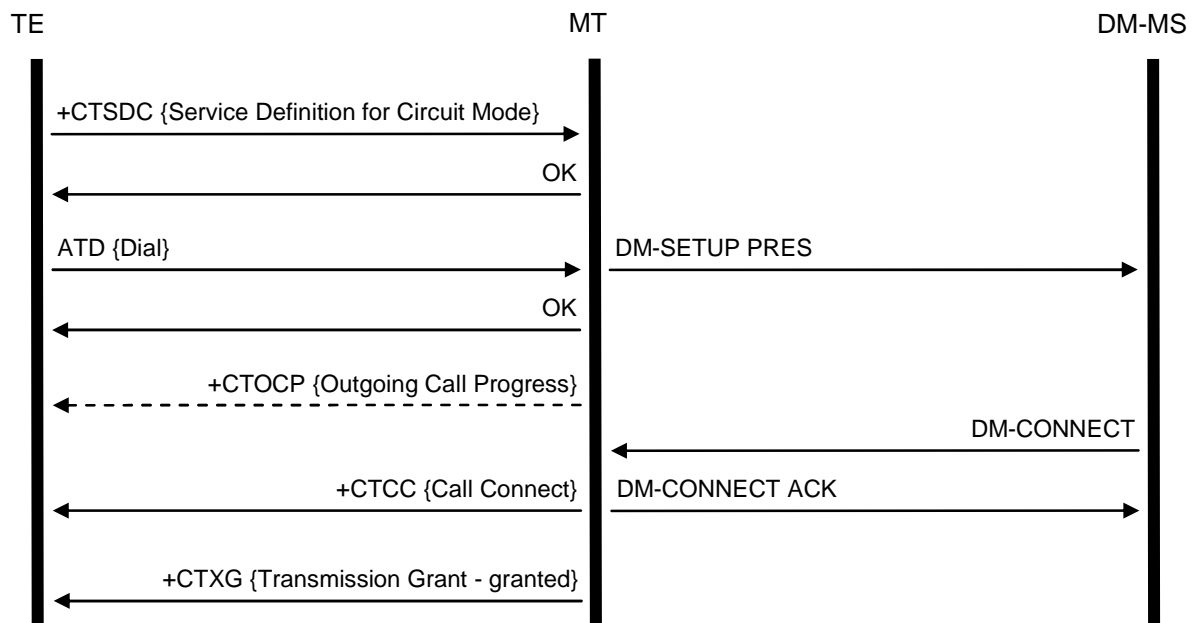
TE

MT

DM-MS

+CTSDC {Service Definition for Circuit Mode}

OK

ATD {Dial}

DM-SETUP PRES

OK

+CTOCP {Outgoing Call Progress}

DM-CONNECT

+CTCC {Call Connect}

DM-CONNECT ACK

+CTXG {Transmission Grant - granted}